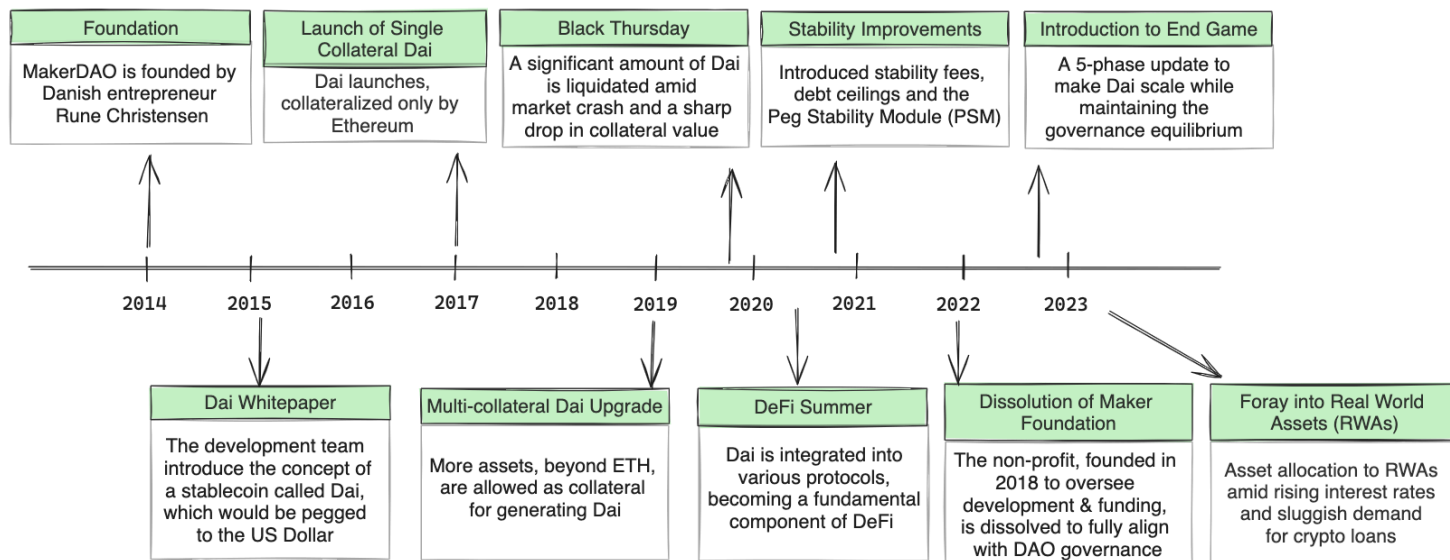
Foundation

MakerDAO is founded by Danish entrepreneur Rune Christensen

Launch of Single Collateral Dai

Dai launches, collateralized only by Ethereum

Black Thursday

A significant amount of Dai is liquidated amid market crash and a sharp drop in collateral value

Stability Improvements

Introduced stability fees, debt ceilings and the Peg Stability Module (PSM)

Introduction to End Game

A 5-phase update to make Dai scale while maintaining the governance equilibrium

2014 2015 2016 2017 2018 2019 2020 2021 2022 2023

Dai Whitepaper

The development team introduce the concept of a stablecoin called Dai, which would be pegged to the US Dollar

Multi-collateral Dai Upgrade

More assets, beyond ETH, are allowed as collateral for generating Dai

DeFi Summer

Dai is integrated into various protocols, becoming a fundamental component of DeFi

Dissolution of Maker Foundation

The non-profit, founded in 2018 to oversee development & funding, is dissolved to fully align with DAO governance

Foray into Real World Assets (RWAs)

Asset allocation to RWAs amid rising interest rates and sluggish demand for crypto loans